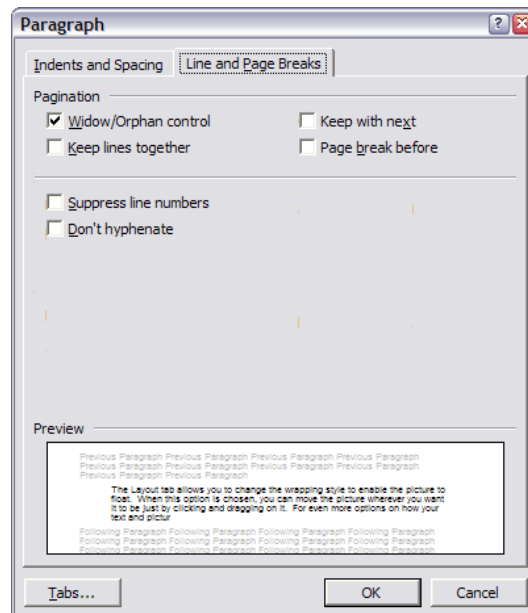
Paragraph

Indents and Spacing | Line and Page Breaks

Pagination

Widow/Orphan control
Keep lines together
Keep with next
Page break before

Suppress line numbers
Don't hyphenate

Preview

Previous Paragraph Previous Paragraph Previous Paragraph Previous Paragraph Previous Paragraph Previous Paragraph Previous Paragraph Previous Paragraph Previous Paragraph Previous Paragraph

The Layout tab allows you to change the wrapping style to enable the picture to float. When this option is chosen, you can move the picture wherever you want it to be just by clicking and dragging on it. For even more options on how your text and pictur

Following Paragraph Following Paragraph Following Paragraph Following Paragraph Following Paragraph Following Paragraph Following Paragraph Following Paragraph Following Paragraph Following Paragraph Following Paragraph Following Paragraph

Tabs...
OK
Cancel